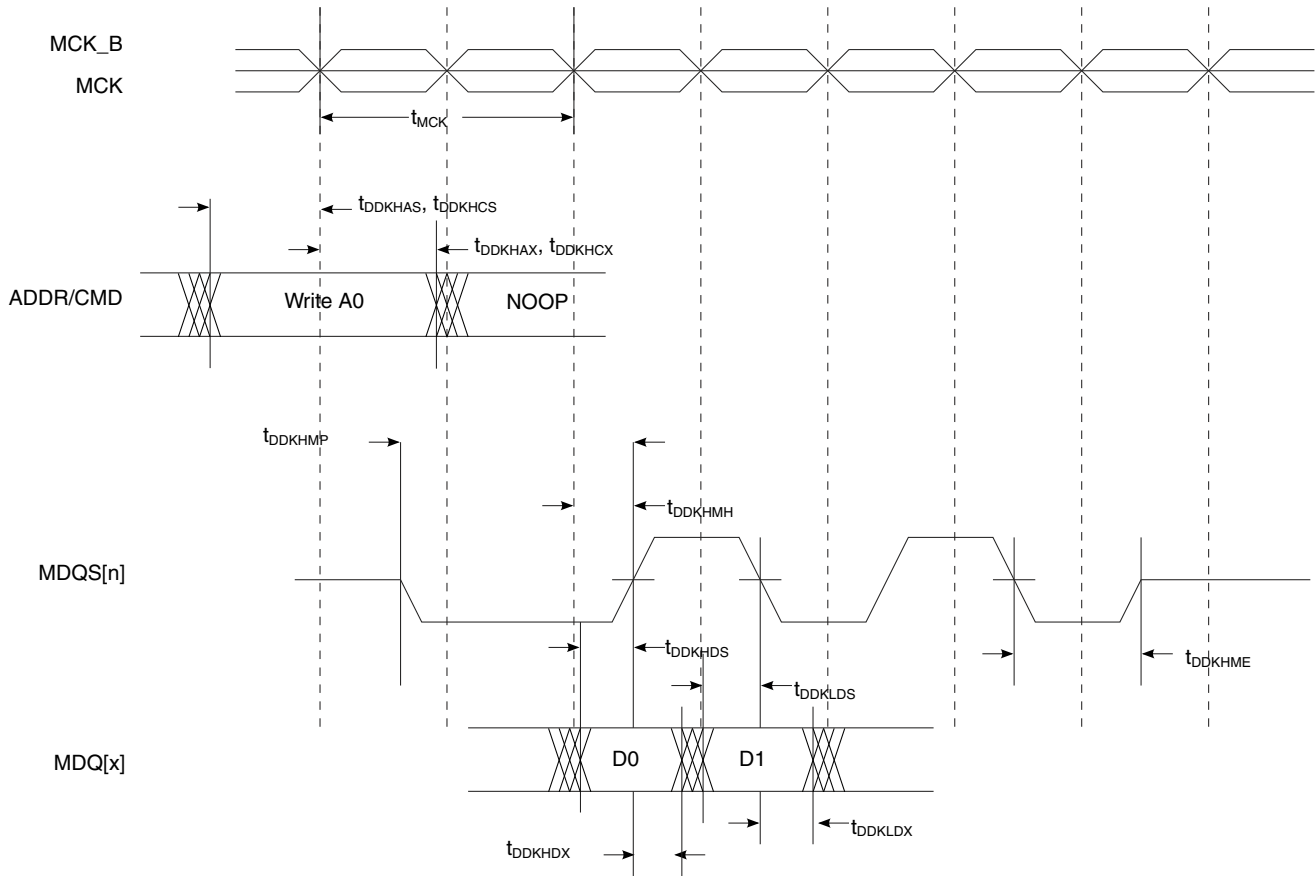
MCK_B
MCK

$t_{MCK}$

$t_{DDKHAS}$, $t_{DDKHCS}$

$t_{DDKHAX}$, $t_{DDKHCX}$

ADDR/CMD

Write A0

NOOP

$t_{DDKHMP}$

$t_{DDKHMH}$

MDQS[n]

$t_{DDKHDS}$

$t_{DDKHME}$

$t_{DDKLDS}$

MDQ[x]

D0

D1

$t_{DDKLDX}$

$t_{DDKHDX}$